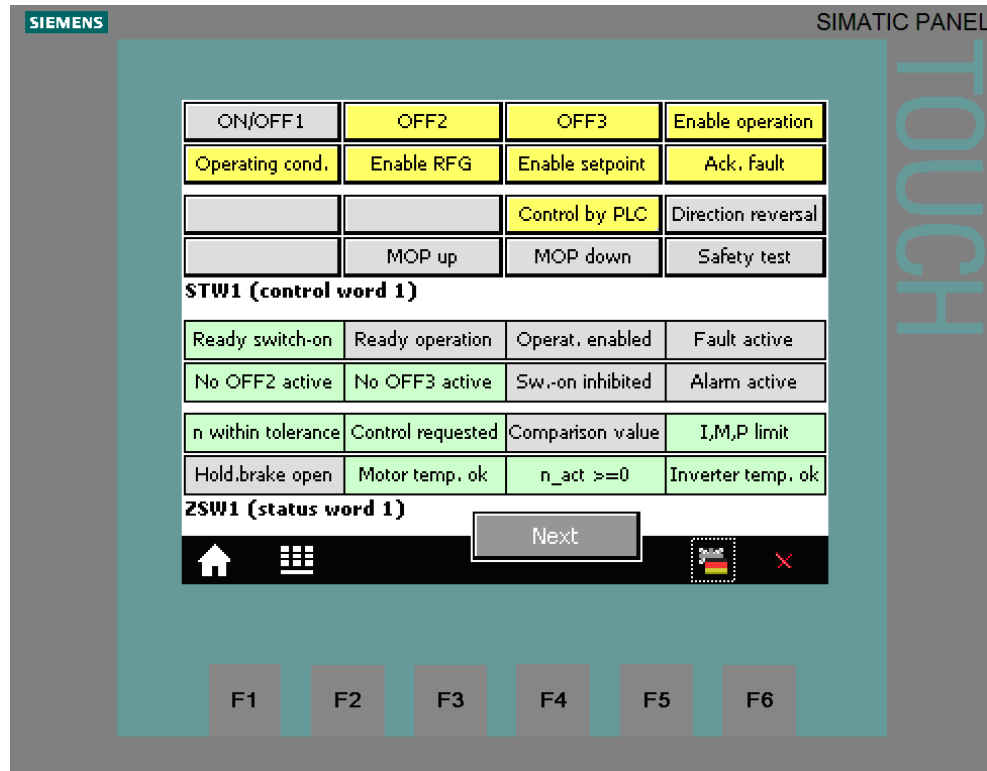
SIEMENS

SIMATIC PANEL

TOUCH

| ON/OFF1 | OFF2 | OFF3 | Enable operation |
|---|---|---|---|
| Operating cond. | Enable RFG | Enable setpoint | Ack. fault |

|  |  | Control by PLC | Direction reversal |
|---|---|---|---|
|  | MOP up | MOP down | Safety test |

STW1 (control word 1)

| Ready switch-on | Ready operation | Operat. enabled | Fault active |
|---|---|---|---|
| No OFF2 active | No OFF3 active | Sw.-on inhibited | Alarm active |

| n within tolerance | Control requested | Comparison value | I,M,P limit |
|---|---|---|---|
| Hold.brake open | Motor temp. ok | n_act >=0 | Inverter temp. ok |

ZSW1 (status word 1)

Next

F1 F2 F3 F4 F5 F6